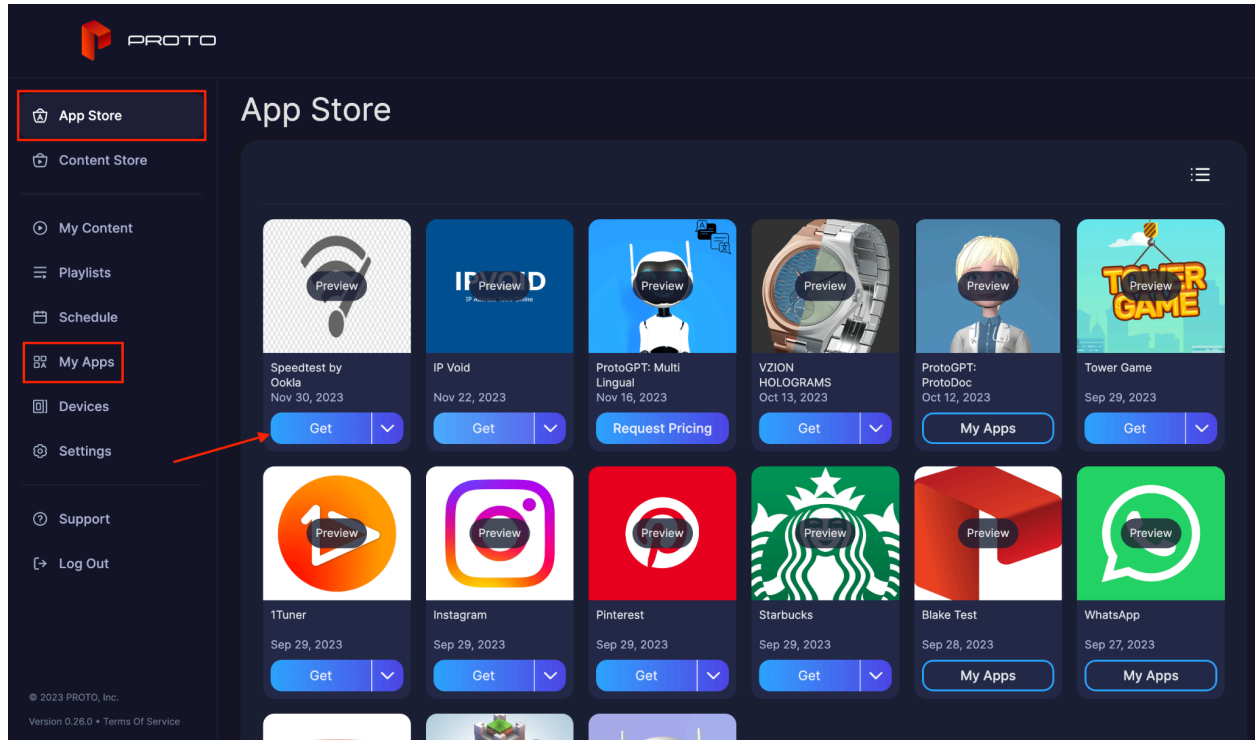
PROTO

App Store
Content Store
My Content
Playlists
Schedule
My Apps
Devices
Settings
Support
Log Out

© 2023 PROTO, Inc.
Version 0.26.0 • Terms Of Service

App Store

Preview
Speedtest by Ookla
Nov 30, 2023
Get

IP VOID
Preview
IP Void
Nov 22, 2023
Get

Preview
ProtoGPT: Multi Lingual
Nov 16, 2023
Request Pricing

Preview
VZION HOLOGRAMS
Oct 13, 2023
Get

Preview
ProtoGPT: ProtoDoc
Oct 12, 2023
My Apps

TOWER GAME
Preview
Tower Game
Sep 29, 2023
Get

Preview
1Tuner
Sep 29, 2023
Get

Preview
Instagram
Sep 29, 2023
Get

Preview
Pinterest
Sep 29, 2023
Get

Preview
Starbucks
Sep 29, 2023
Get

Preview
Blake Test
Sep 28, 2023
My Apps

Preview
WhatsApp
Sep 27, 2023
My Apps